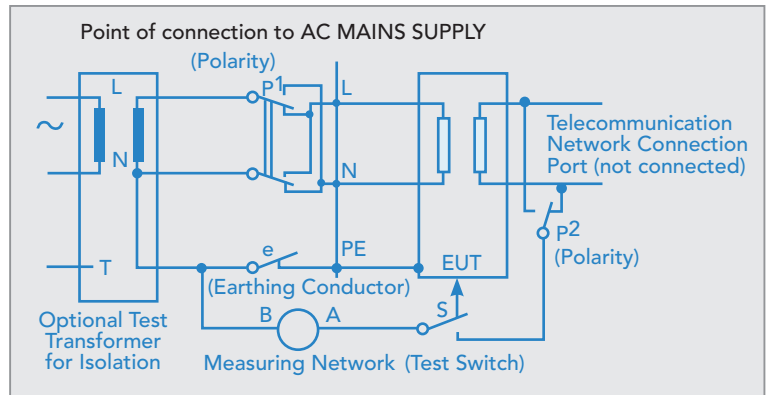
Point of connection to AC MAINS SUPPLY

(Polarity)

P1

L

~

N

L

N

Telecommunication Network Connection Port (not connected)

e

PE

T

EUT

P2

(Polarity)

(Earthing Conductor)

B

A

S

Optional Test Transformer for Isolation

Measuring Network

(Test Switch)